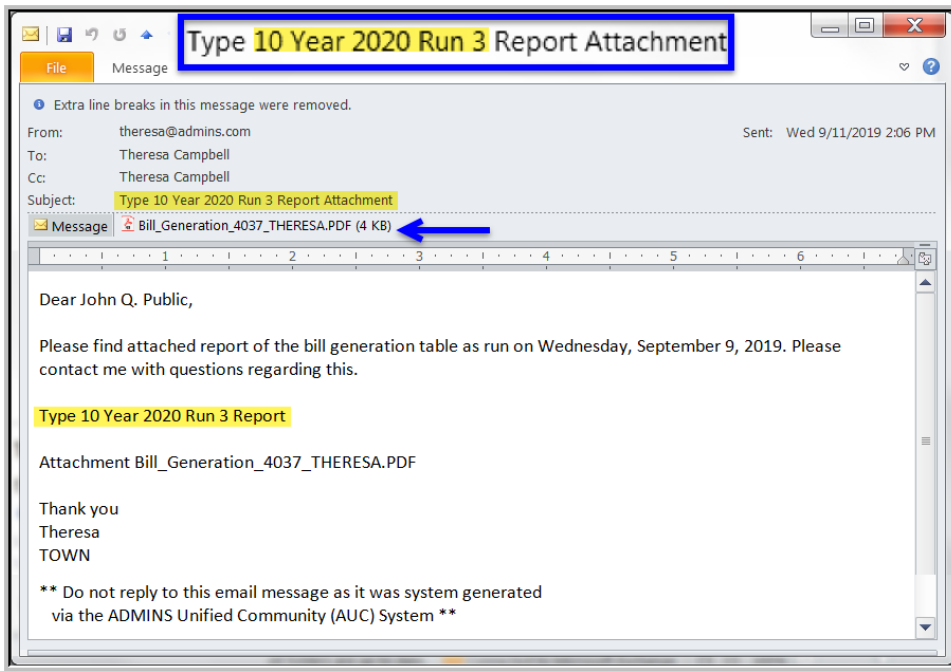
Type 10 Year 2020 Run 3 Report Attachment

File Message

Extra line breaks in this message were removed.

From: theresa@admins.com Sent: Wed 9/11/2019 2:06 PM
To: Theresa Campbell
Cc: Theresa Campbell
Subject: Type 10 Year 2020 Run 3 Report Attachment

Message Bill_Generation_4037_THERESA.PDF (4 KB)

1 2 3 4 5 6

Dear John Q. Public,

Please find attached report of the bill generation table as run on Wednesday, September 9, 2019. Please contact me with questions regarding this.

Type 10 Year 2020 Run 3 Report

Attachment Bill_Generation_4037_THERESA.PDF

Thank you
Theresa
TOWN

** Do not reply to this email message as it was system generated via the ADMINS Unified Community (AUC) System **